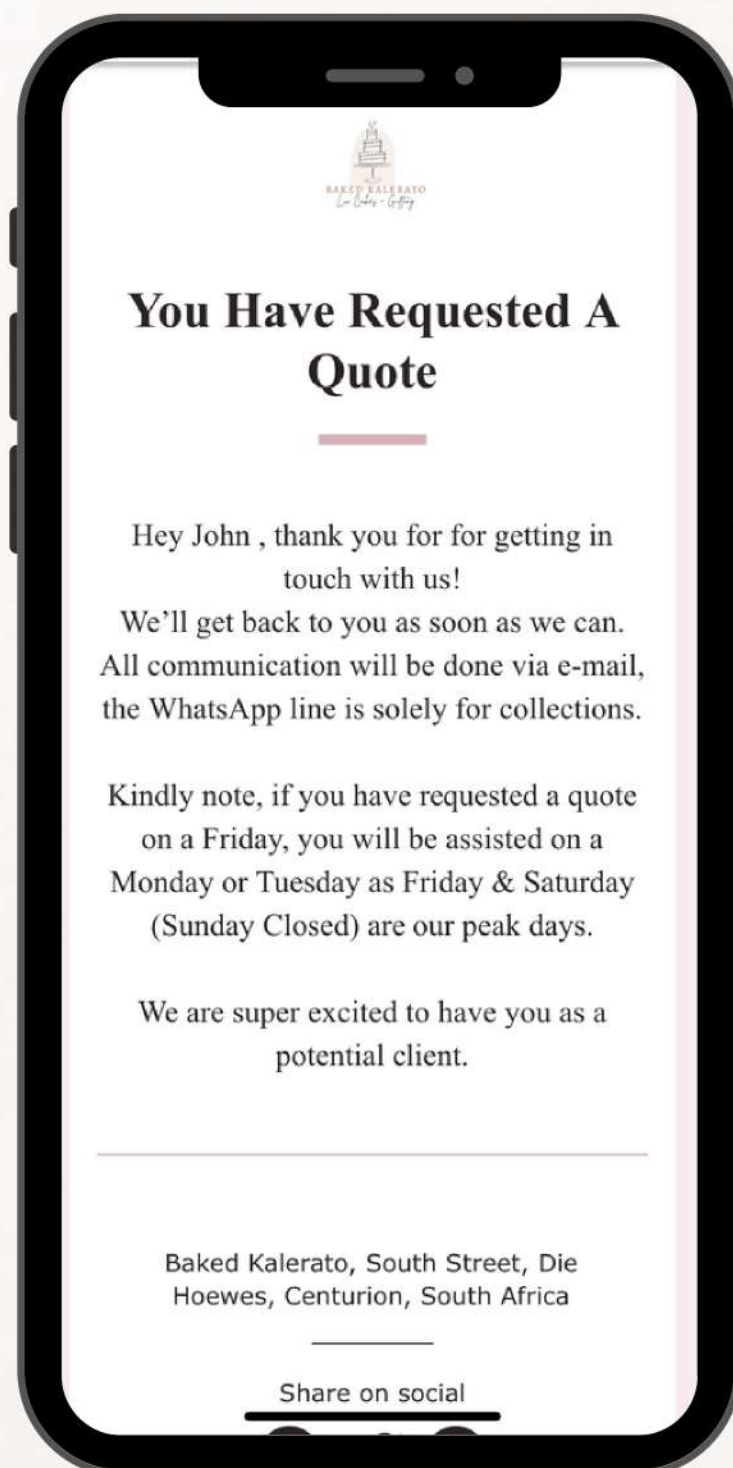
BAKED KALERATO
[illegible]

You Have Requested A Quote

Hey John , thank you for for getting in touch with us!
We'll get back to you as soon as we can.
All communication will be done via e-mail, the WhatsApp line is solely for collections.

Kindly note, if you have requested a quote on a Friday, you will be assisted on a Monday or Tuesday as Friday & Saturday (Sunday Closed) are our peak days.

We are super excited to have you as a potential client.

Baked Kalerato, South Street, Die Hoewes, Centurion, South Africa

Share on social